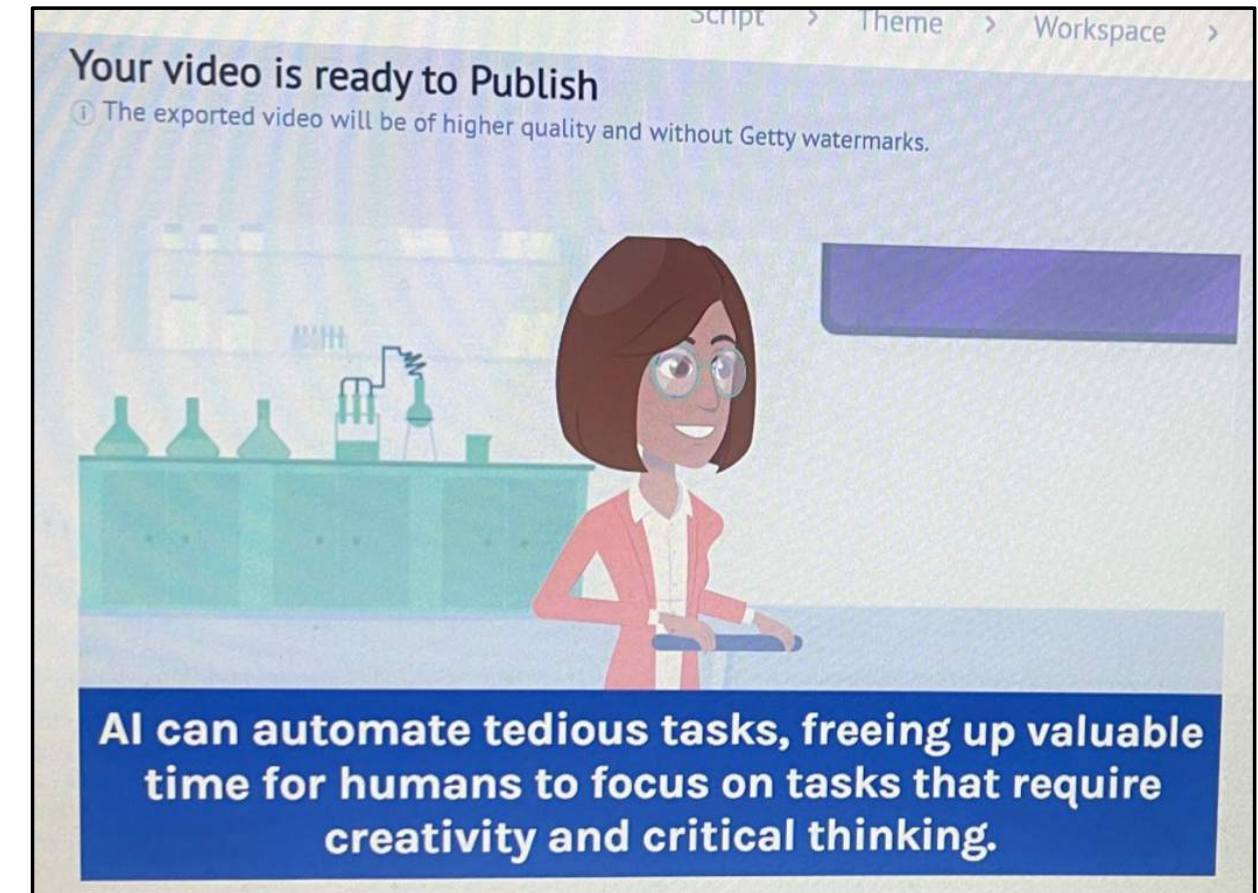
Script > Theme > Workspace >

Your video is ready to Publish

ⓘ The exported video will be of higher quality and without Getty watermarks.

AI can automate tedious tasks, freeing up valuable time for humans to focus on tasks that require creativity and critical thinking.